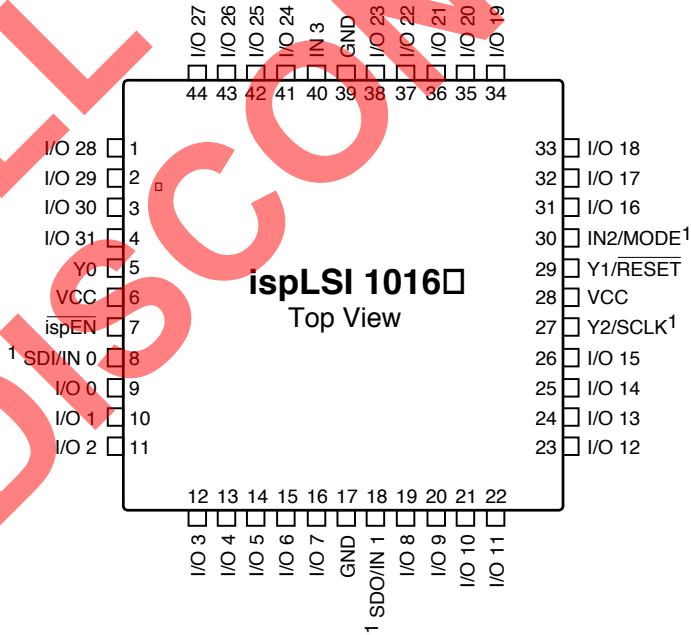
I/O 27 I/O 26 I/O 25 I/O 24 IN 3 GND I/O 23 I/O 22 I/O 21 I/O 20 I/O 19

44 43 42 41 40 39 38 37 36 35 34

I/O 28 1
I/O 29 2
I/O 30 3
I/O 31 4
Y0 5
VCC 6
$\overline{\text{ispEN}}$ 7
$^1$ SDI/IN 0 8
I/O 0 9
I/O 1 10
I/O 2 11

33 I/O 18
32 I/O 17
31 I/O 16
30 IN2/MODE$^1$
29 Y1/$\overline{\text{RESET}}$
28 VCC
27 Y2/SCLK$^1$
26 I/O 15
25 I/O 14
24 I/O 13
23 I/O 12

ispLSI 1016
Top View

12 13 14 15 16 17 18 19 20 21 22

I/O 3 I/O 4 I/O 5 I/O 6 I/O 7 GND $^1$ SDO/IN 1 I/O 8 I/O 9 I/O 10 I/O 11

DISCONTINUED